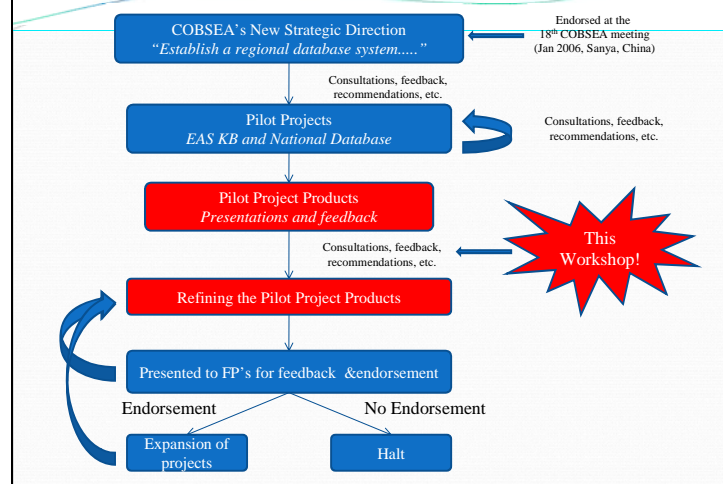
COBSEA's New Strategic Direction
*"Establish a regional database system....."*

Endorsed at the $18^{th}$ COBSEA meeting (Jan 2006, Sanya, China)

Consultations, feedback, recommendations, etc.

Pilot Projects
*EAS KB and National Database*

Consultations, feedback, recommendations, etc.

Pilot Project Products
*Presentations and feedback*

This Workshop!

Consultations, feedback, recommendations, etc.

Refining the Pilot Project Products

Presented to FP's for feedback &endorsement

Endorsement

No Endorsement

Expansion of projects

Halt